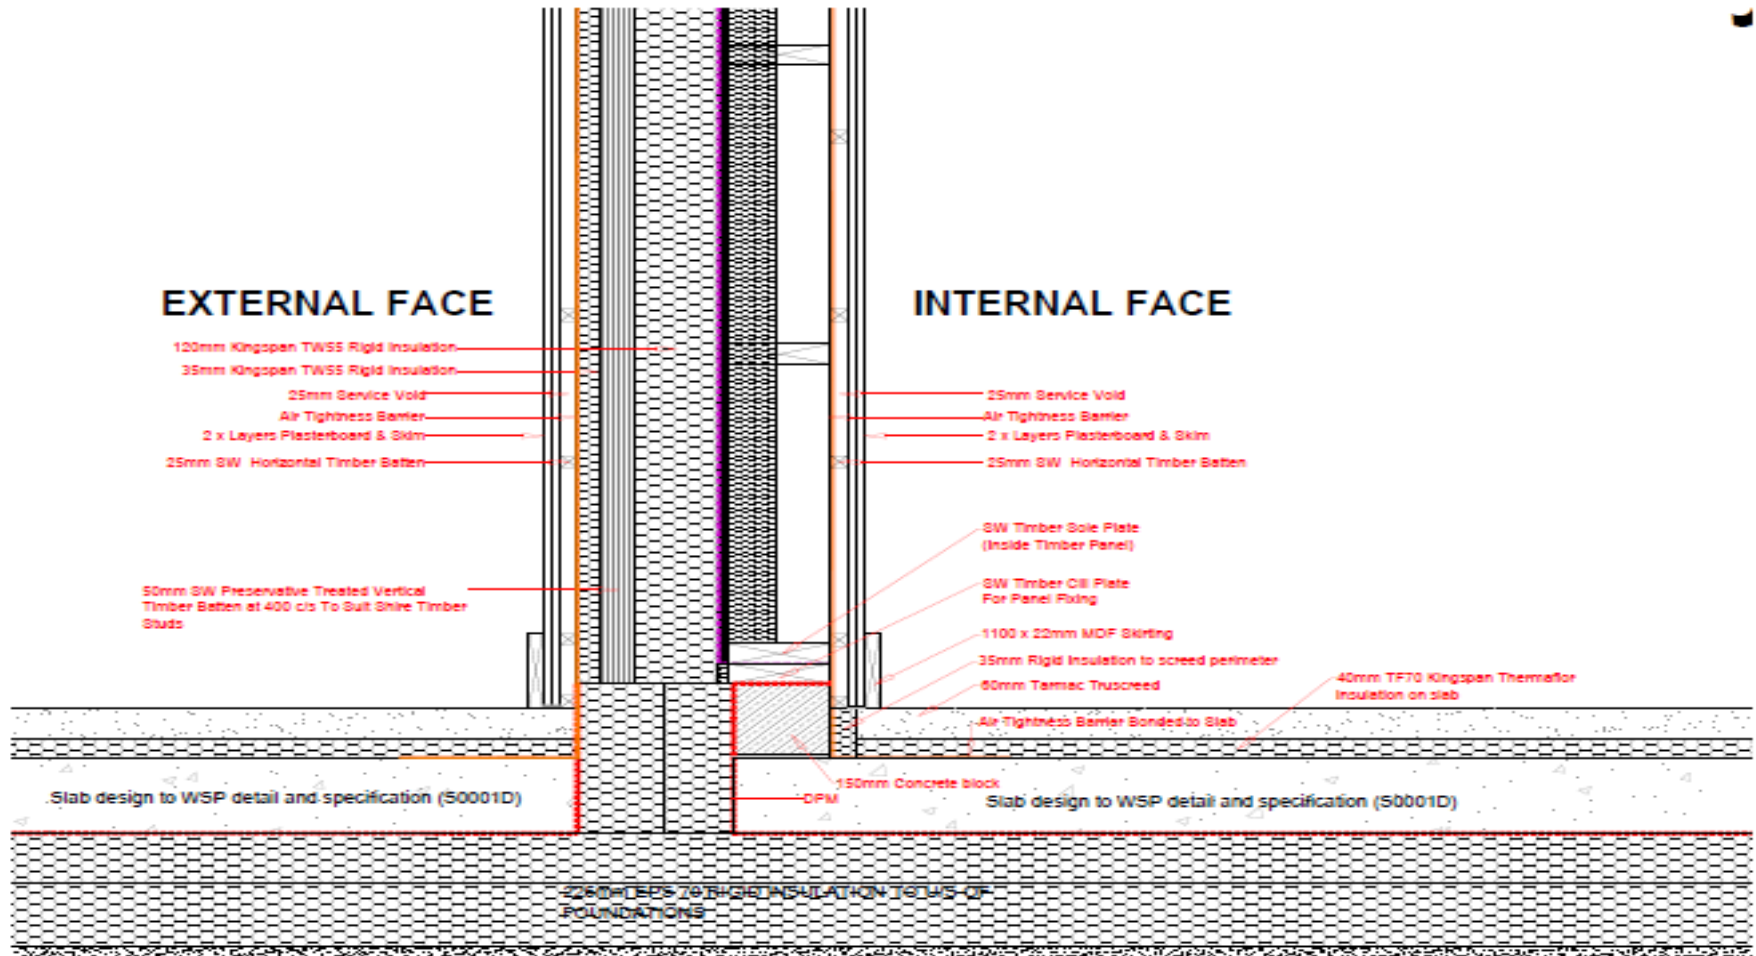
EXTERNAL FACE

120mm Kingspan TW55 Rigid Insulation
35mm Kingspan TW55 Rigid Insulation
25mm Service Void
Air Tightness Barrier
2 x Layers Plasterboard & Skim
25mm SW Horizontal Timber Batten

50mm SW Preservative Treated Vertical Timber Batten at 400 c/s To Suit Shire Timber Studs

INTERNAL FACE

25mm Service Void
Air Tightness Barrier
2 x Layers Plasterboard & Skim
25mm SW Horizontal Timber Batten

SW Timber Sole Plate (Inside Timber Panel)
SW Timber Cill Plate For Panel Fixing
1100 x 22mm MDF Skirting
35mm Rigid Insulation to screed perimeter
60mm Tarmac Truscreed
40mm TF70 Kingspan Thermafloor Insulation on slab
Air Tightness Barrier Bonded to Slab
150mm Concrete block
DPM

Slab design to WSP detail and specification (50001D)

Slab design to WSP detail and specification (50001D)

225mm EPS 70 RIGID INSULATION TO U/S OF FOUNDATIONS